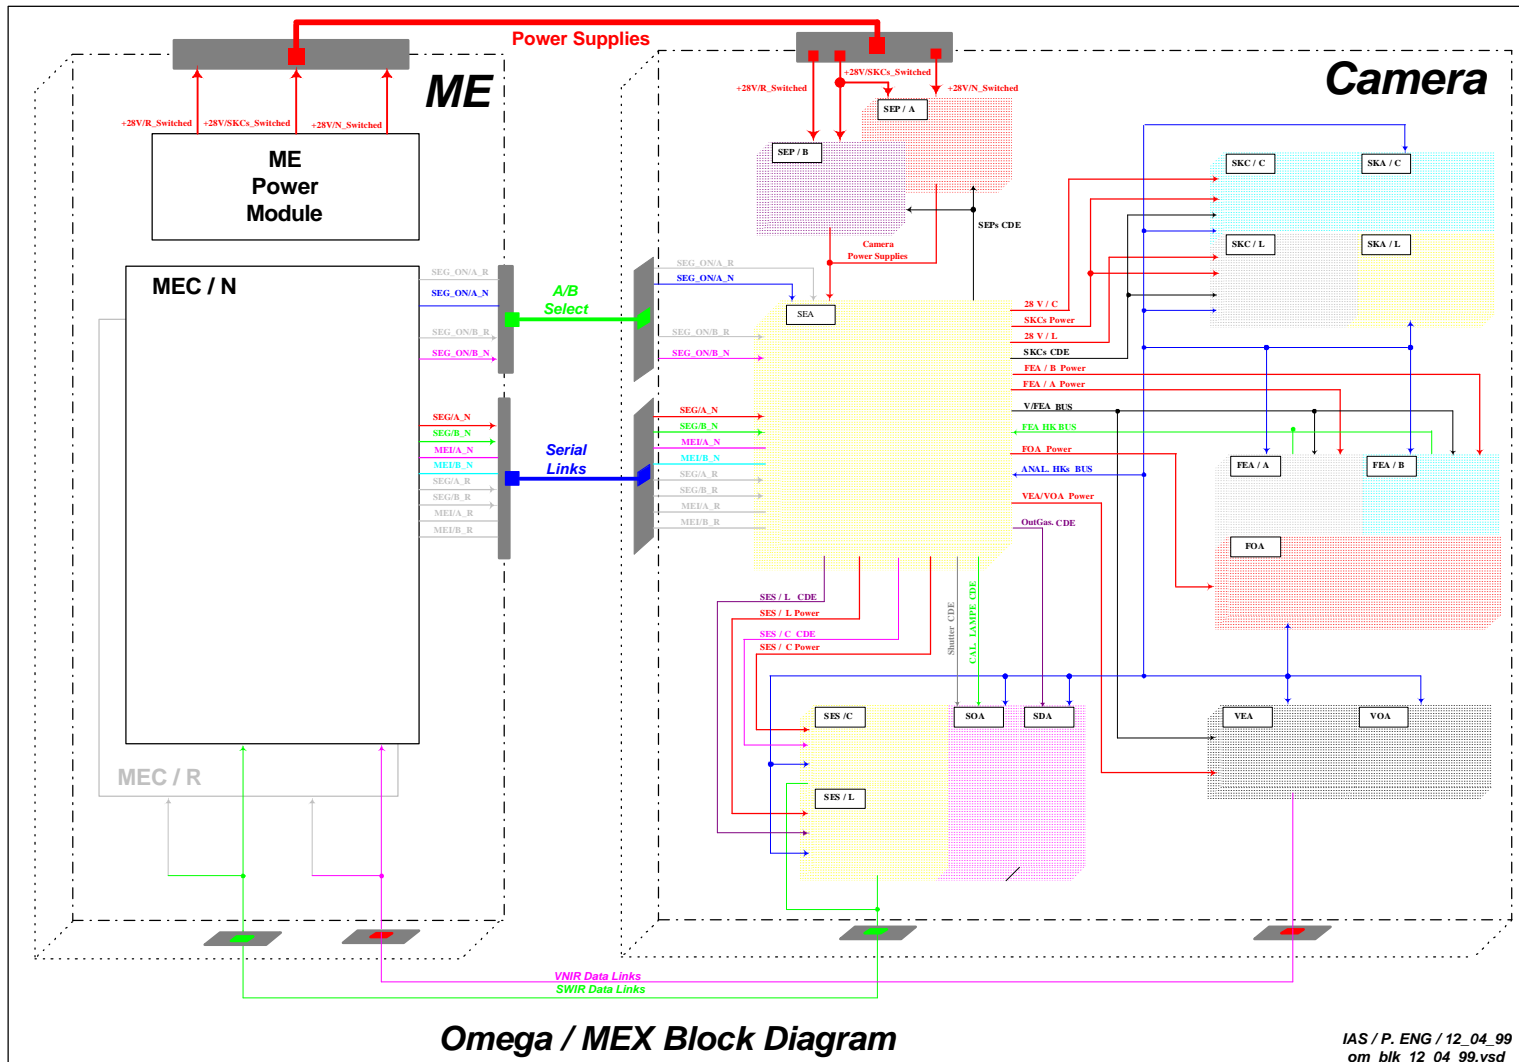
Power Supplies

ME

+28V/R_Switched
+28V/SKCs_Switched
+28V/N_Switched

ME
Power
Module

MEC / N

SEG_ON/A_R
SEG_ON/A_N
SEG_ON/B_R
SEG_ON/B_N

SEG/A_N
SEG/B_N
MEI/A_N
MEI/B_N
SEG/A_R
SEG/B_R
MEI/A_R
MEI/B_R

A/B
Select

Serial
Links

MEC / R

Camera

+28V/SKCs_Switched
+28V/R_Switched
+28V/N_Switched

SEP / A
SEP / B

SEPs CDE

Camera
Power Supplies

SEG_ON/A_R
SEG_ON/A_N
SEG_ON/B_R
SEG_ON/B_N

SEA

SEG/A_N
SEG/B_N
MEI/A_N
MEI/B_N
SEG/A_R
SEG/B_R
MEI/A_R
MEI/B_R

SKC / C
SKA / C
SKC / L
SKA / L

28 V / C
SKCs Power
28 V / L
SKCs CDE
FEA / B Power
FEA / A Power
V/FEA BUS
FEA HK BUS
FOA Power
ANAL. HKs BUS
VEA/VOA Power
OutGas. CDE

FEA / A
FEA / B
FOA

SES / L CDE
SES / L Power
SES / C CDE
SES / C Power

Shutter CDE
CAL. LAMPE CDE

SES /C
SOA
SDA
SES / L

VEA
VOA

VNIR Data Links
SWIR Data Links

Omega / MEX Block Diagram

IAS / P. ENG / 12_04_99
om_blk_12_04_99.vsd